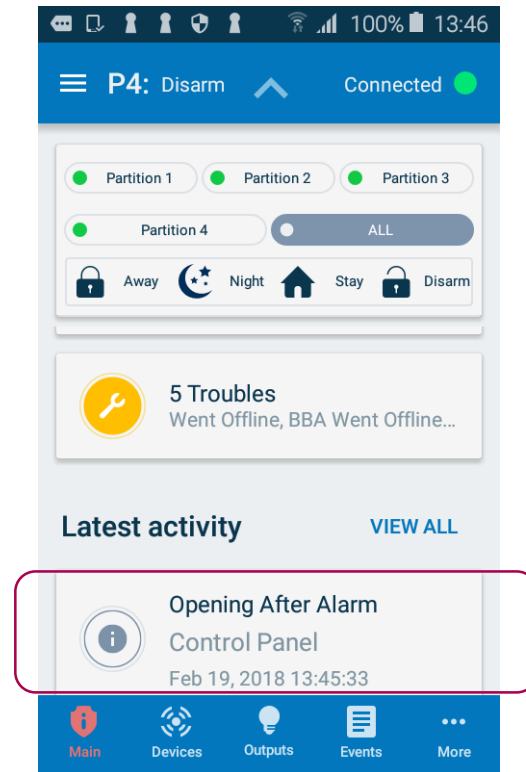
100% 13:46

P4: Disarm

Connected

Partition 1
Partition 2
Partition 3
Partition 4
ALL

Away
Night
Stay
Disarm

5 Troubles
Went Offline, BBA Went Offline...

Latest activity
VIEW ALL

Opening After Alarm
Control Panel
Feb 19, 2018 13:45:33

Main
Devices
Outputs
Events
More